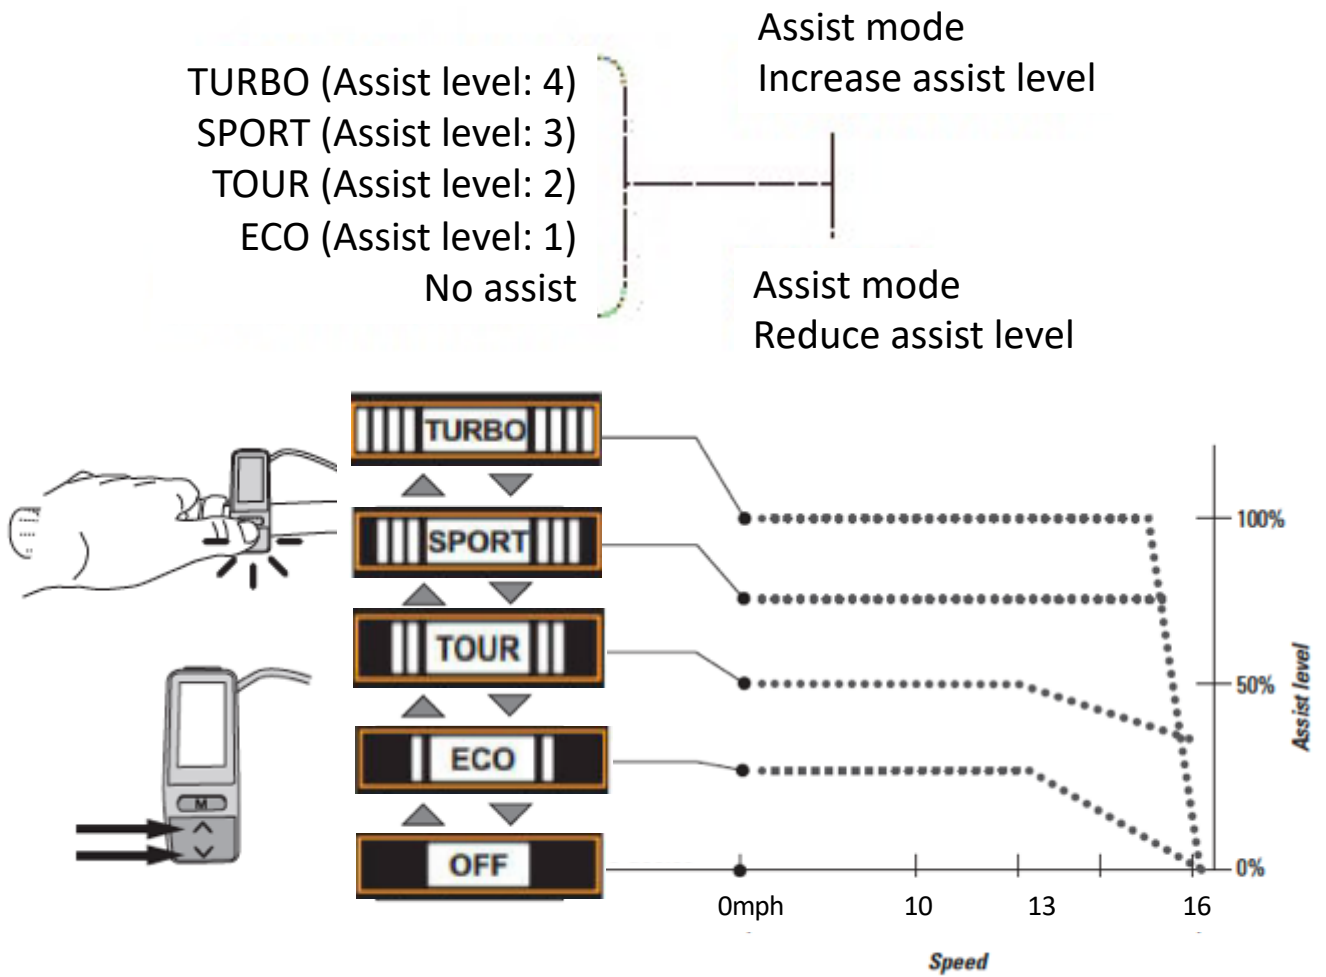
TURBO (Assist level: 4)
SPORT (Assist level: 3)
TOUR (Assist level: 2)
ECO (Assist level: 1)
No assist

Assist mode
Increase assist level

Assist mode
Reduce assist level

TURBO
SPORT
TOUR
ECO
OFF

M

100%
50%
0%
Assist level

0mph
10
13
16
Speed